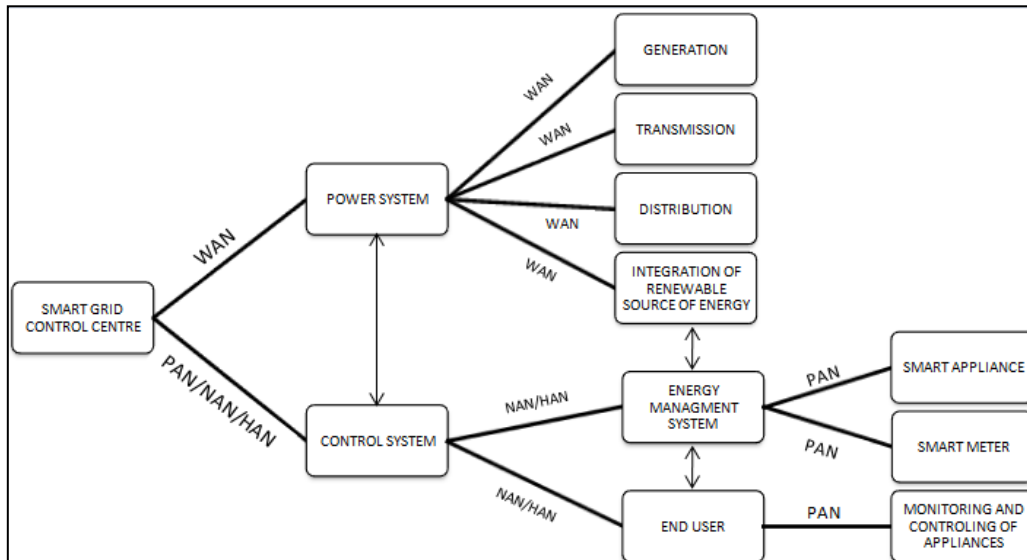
SMART GRID CONTROL CENTRE

WAN

PAN/NAN/HAN

POWER SYSTEM

CONTROL SYSTEM

WAN

GENERATION

WAN

TRANSMISSION

WAN

DISTRIBUTION

WAN

INTEGRATION OF RENEWABLE SOURCE OF ENERGY

NAN/HAN

ENERGY MANAGMENT SYSTEM

NAN/HAN

END USER

PAN

SMART APPLIANCE

PAN

SMART METER

PAN

MONITORING AND CONTROLING OF APPLIANCES